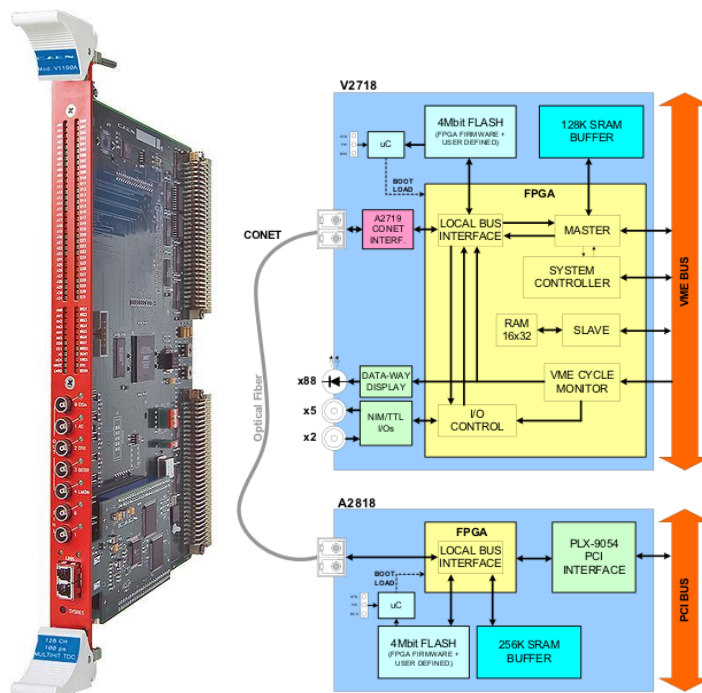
Mod. V1190A

128 CH
100 ps
MULTIHIT TDC

V2718

4Mbit FLASH
(FPGA FIRMWARE + USER DEFINED)

128K SRAM
BUFFER

uC

BOOT
LOAD

FPGA

CONET

A2719
CONET
INTERF.

LOCAL BUS
INTERFACE

MASTER

SYSTEM
CONTROLLER

VME BUS

RAM
16x32

SLAVE

x88

DATA-WAY
DISPLAY

VME CYCLE
MONITOR

Optical Fiber

x5

x2

NIM/TTL
I/Os

I/O
CONTROL

A2818

FPGA

LOCAL BUS
INTERFACE

PLX-9054
PCI
INTERFACE

PCI BUS

BOOT
LOAD

uC

4Mbit FLASH
(FPGA FIRMWARE + USER DEFINED)

256K SRAM
BUFFER